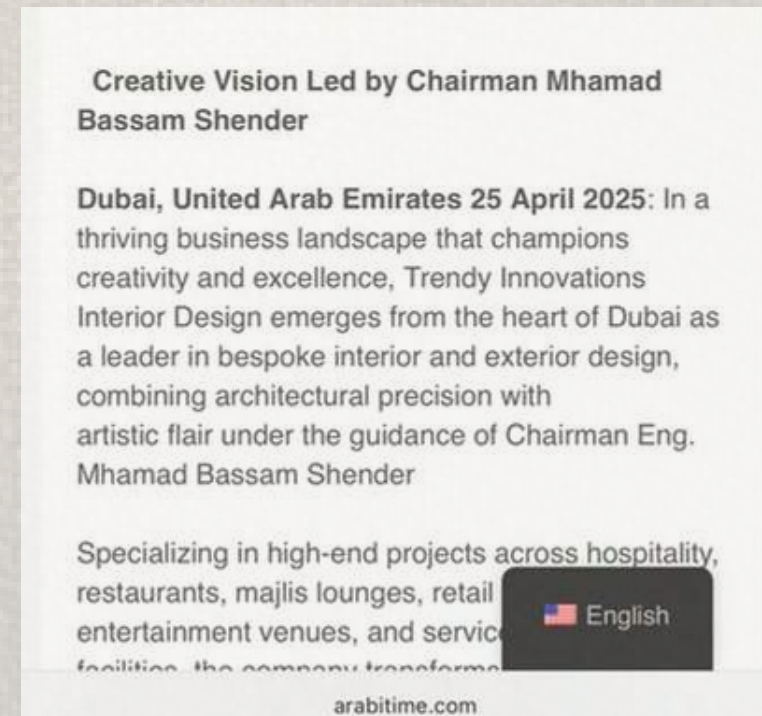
Creative Vision Led by Chairman Mhamad Bassam Shender

Dubai, United Arab Emirates 25 April 2025: In a thriving business landscape that champions creativity and excellence, Trendy Innovations Interior Design emerges from the heart of Dubai as a leader in bespoke interior and exterior design, combining architectural precision with artistic flair under the guidance of Chairman Eng. Mhamad Bassam Shender

Specializing in high-end projects across hospitality, restaurants, majlis lounges, retail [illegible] entertainment venues, and servic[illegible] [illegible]

English

arabitime.com